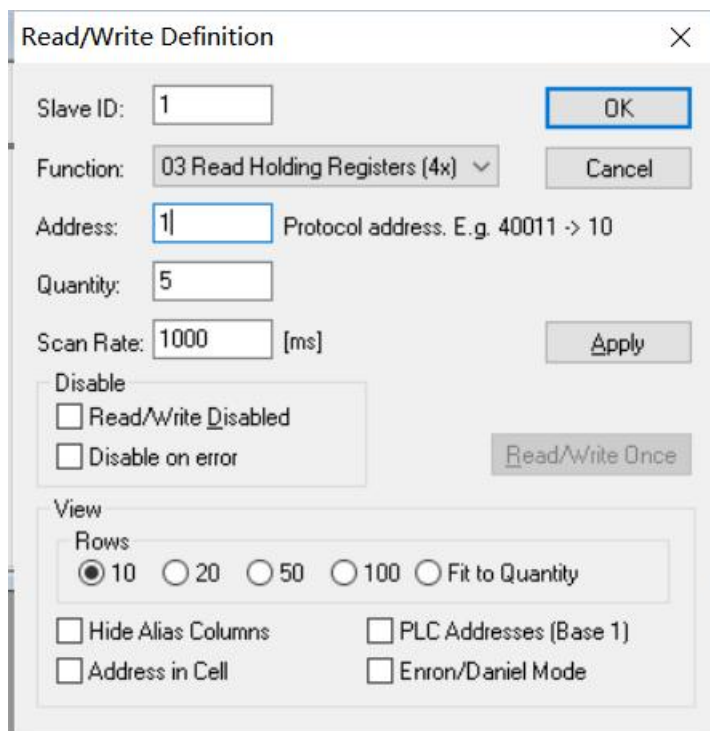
Read/Write Definition

Slave ID: 1

OK

Function: 03 Read Holding Registers (4x)

Cancel

Address: 1 Protocol address. E.g. 40011 -> 10

Quantity: 5

Scan Rate: 1000 [ms]

Apply

Disable
Read/Write Disabled
Disable on error

Read/Write Once

View
Rows
10 20 50 100 Fit to Quantity

Hide Alias Columns
PLC Addresses (Base 1)
Address in Cell
Enron/Daniel Mode